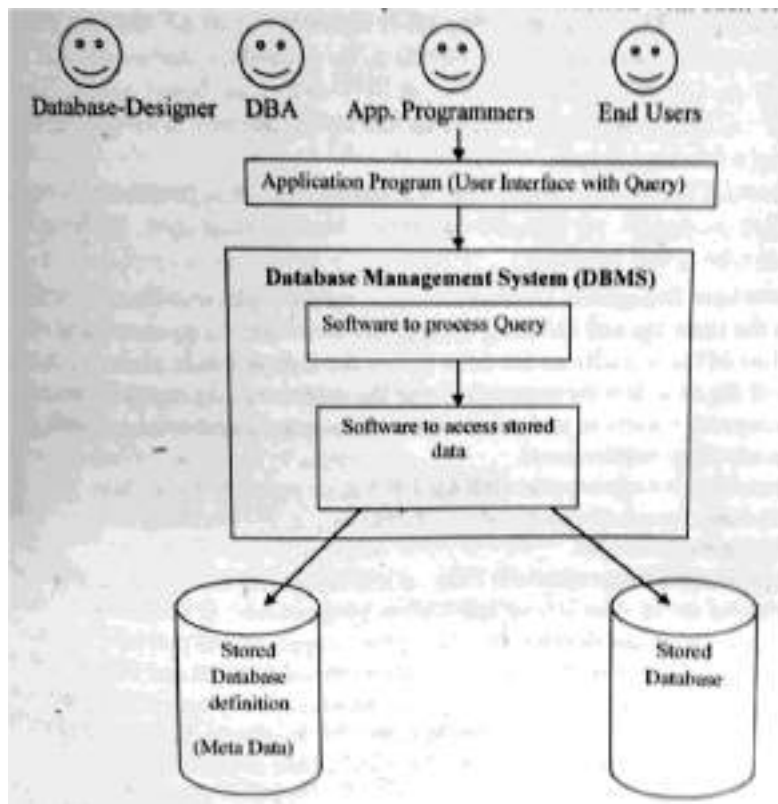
Database-Designer DBA App. Programmers End Users

Application Program (User Interface with Query)

Database Management System (DBMS)

Software to process Query

Software to access stored data

Stored Database definition

(Meta Data)

Stored Database